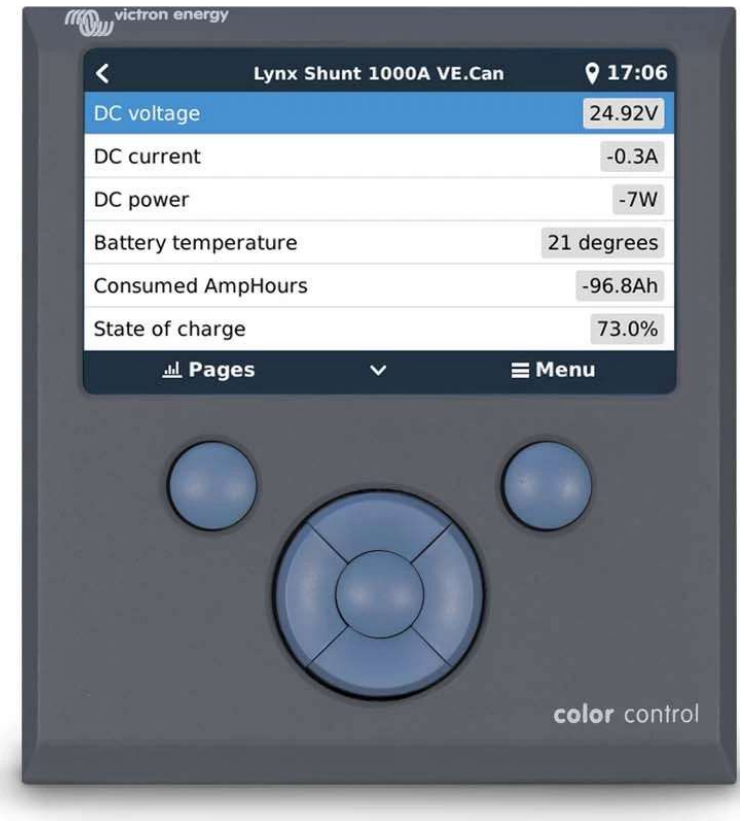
victron energy

Lynx Shunt 1000A VE.Can 17:06

| | |
|---|---|
| DC voltage | 24.92V |
| DC current | -0.3A |
| DC power | -7W |
| Battery temperature | 21 degrees |
| Consumed AmpHours | -96.8Ah |
| State of charge | 73.0% |

Pages Menu

color control